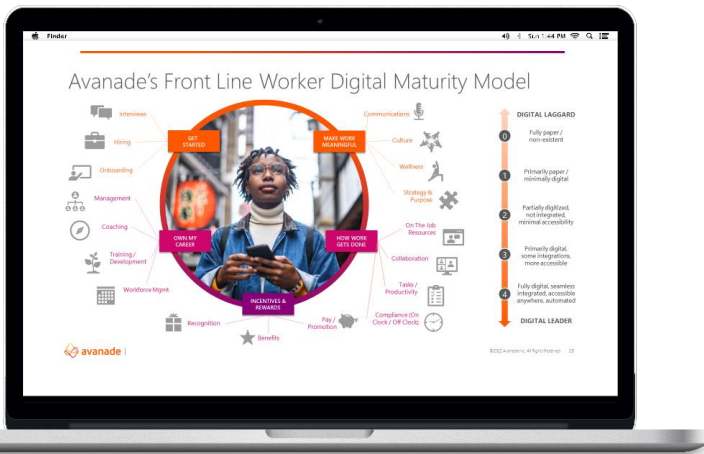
Finder

Sun 1:44 PM

Avanade's Front Line Worker Digital Maturity Model

Interviews

Hiring

Onboarding

GET STARTED

MAKE WORK MEANINGFUL

Communications

Culture

Wellness

Strategy & Purpose

Management

Coaching

Training / Development

Workforce Mgmt

OWN MY CAREER

HOW WORK GETS DONE

On The Job Resources

Collaboration

Tasks / Productivity

Compliance (On Clock / Off Clock)

INCENTIVES & REWARDS

Recognition

Benefits

Pay / Promotion

DIGITAL LAGGARD

0 Fully paper / non-existent

1 Primarily paper / minimally digital

2 Partially digitized, not integrated, minimal accessibility

3 Primarily digital, some integrations, more accessible

4 Fully digital, seamless integrated, accessible anywhere, automated

DIGITAL LEADER

avanade

©2022 Avanade Inc. All Rights Reserved. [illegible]